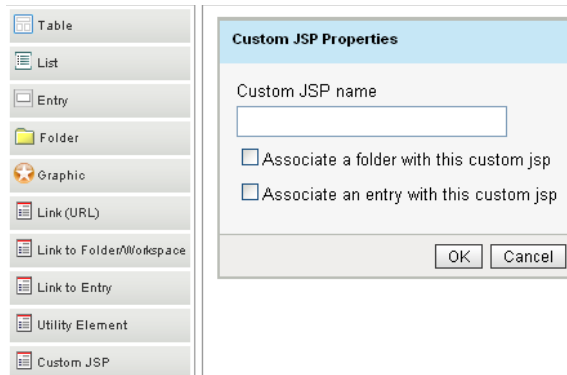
Table
List
Entry
Folder
Graphic
Link (URL)
Link to Folder/Workspace
Link to Entry
Utility Element
Custom JSP

Custom JSP Properties

Custom JSP name

Associate a folder with this custom jsp

Associate an entry with this custom jsp

OK Cancel